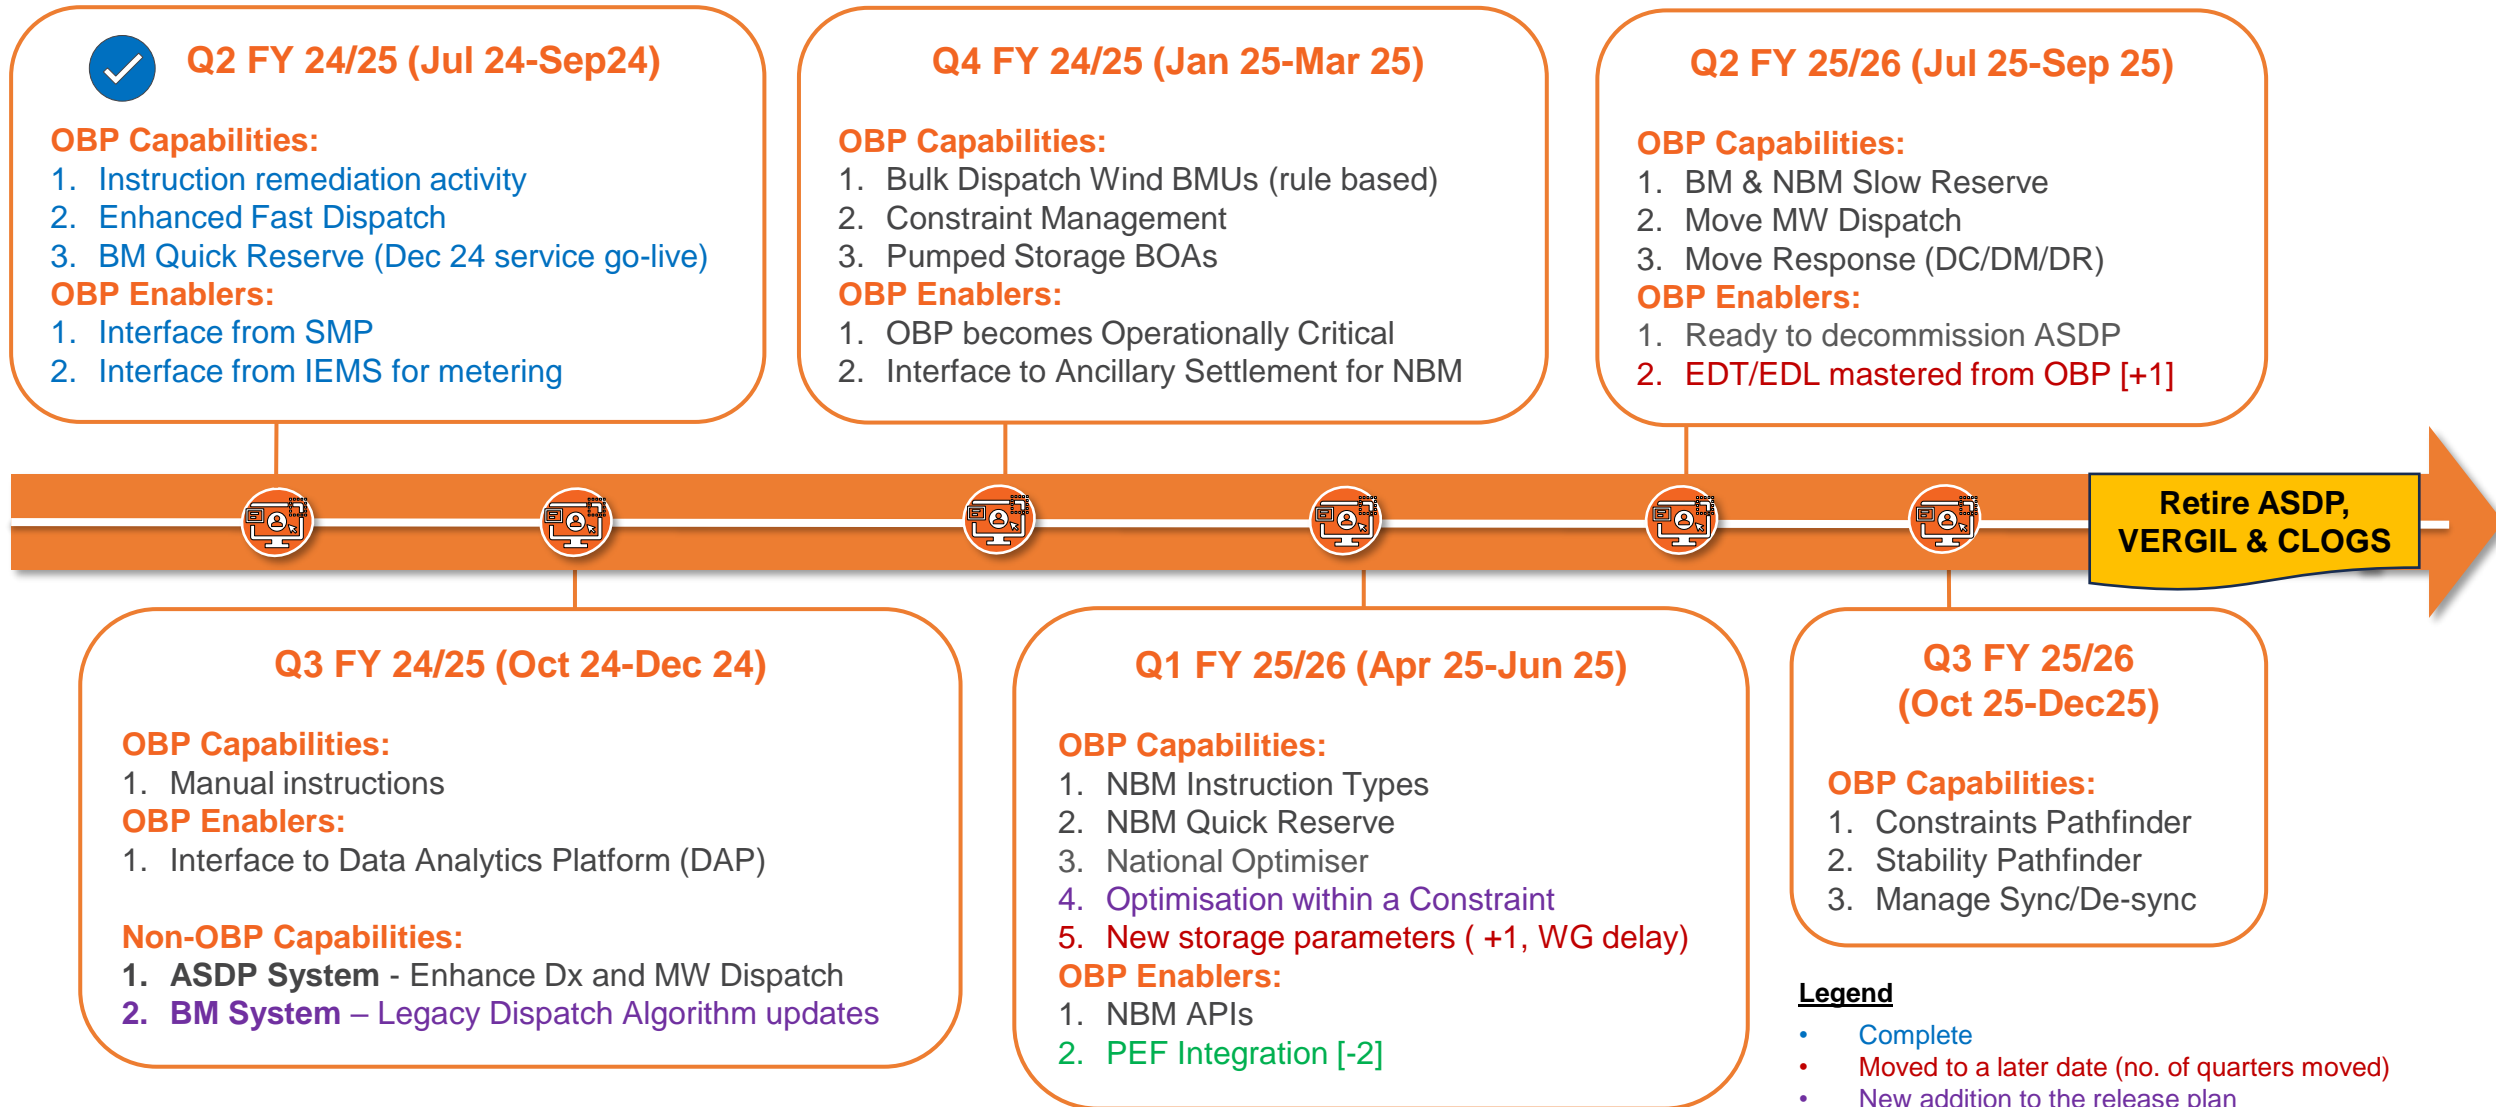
Q2 FY 24/25 (Jul 24-Sep24)

OBP Capabilities:
1. Instruction remediation activity
2. Enhanced Fast Dispatch
3. BM Quick Reserve (Dec 24 service go-live)
OBP Enablers:
1. Interface from SMP
2. Interface from IEMS for metering

Q4 FY 24/25 (Jan 25-Mar 25)

OBP Capabilities:
1. Bulk Dispatch Wind BMUs (rule based)
2. Constraint Management
3. Pumped Storage BOAs
OBP Enablers:
1. OBP becomes Operationally Critical
2. Interface to Ancillary Settlement for NBM

Q2 FY 25/26 (Jul 25-Sep 25)

OBP Capabilities:
1. BM & NBM Slow Reserve
2. Move MW Dispatch
3. Move Response (DC/DM/DR)
OBP Enablers:
1. Ready to decommission ASDP
2. EDT/EDL mastered from OBP [+1]

Retire ASDP, VERGIL & CLOGS

Q3 FY 24/25 (Oct 24-Dec 24)

OBP Capabilities:
1. Manual instructions
OBP Enablers:
1. Interface to Data Analytics Platform (DAP)

Non-OBP Capabilities:
1. ASDP System - Enhance Dx and MW Dispatch
2. BM System – Legacy Dispatch Algorithm updates

Q1 FY 25/26 (Apr 25-Jun 25)

OBP Capabilities:
1. NBM Instruction Types
2. NBM Quick Reserve
3. National Optimiser
4. Optimisation within a Constraint
5. New storage parameters ( +1, WG delay)
OBP Enablers:
1. NBM APIs
2. PEF Integration [-2]

Q3 FY 25/26 (Oct 25-Dec25)

OBP Capabilities:
1. Constraints Pathfinder
2. Stability Pathfinder
3. Manage Sync/De-sync

Legend
• Complete
• Moved to a later date (no. of quarters moved)
• New addition to the release plan